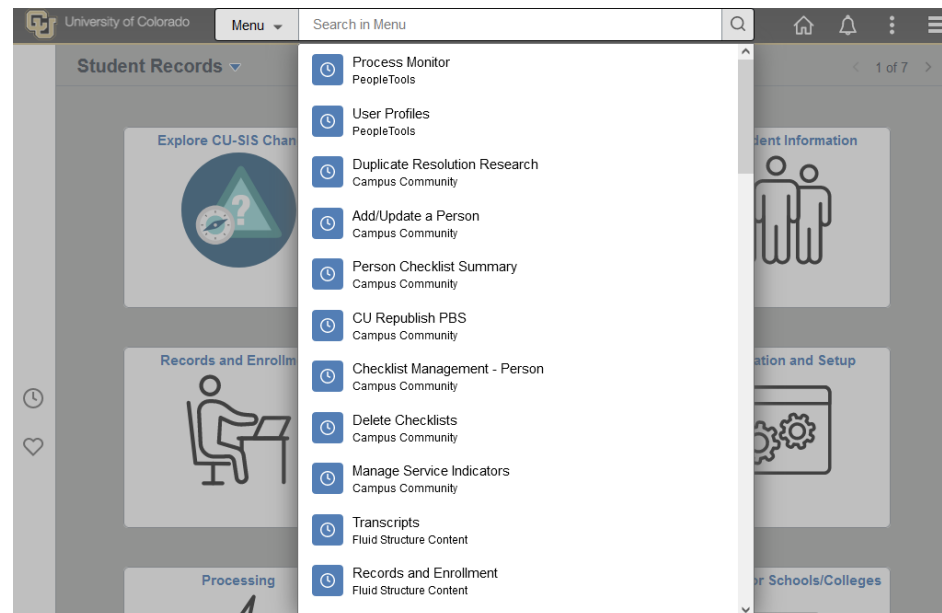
University of Colorado

Menu

Search in Menu

Student Records

1 of 7

Explore CU-SIS Chan

dent Information

Records and Enrollm

ation and Setup

Processing

or Schools/Colleges

Process Monitor
PeopleTools

User Profiles
PeopleTools

Duplicate Resolution Research
Campus Community

Add/Update a Person
Campus Community

Person Checklist Summary
Campus Community

CU Republish PBS
Campus Community

Checklist Management - Person
Campus Community

Delete Checklists
Campus Community

Manage Service Indicators
Campus Community

Transcripts
Fluid Structure Content

Records and Enrollment
Fluid Structure Content